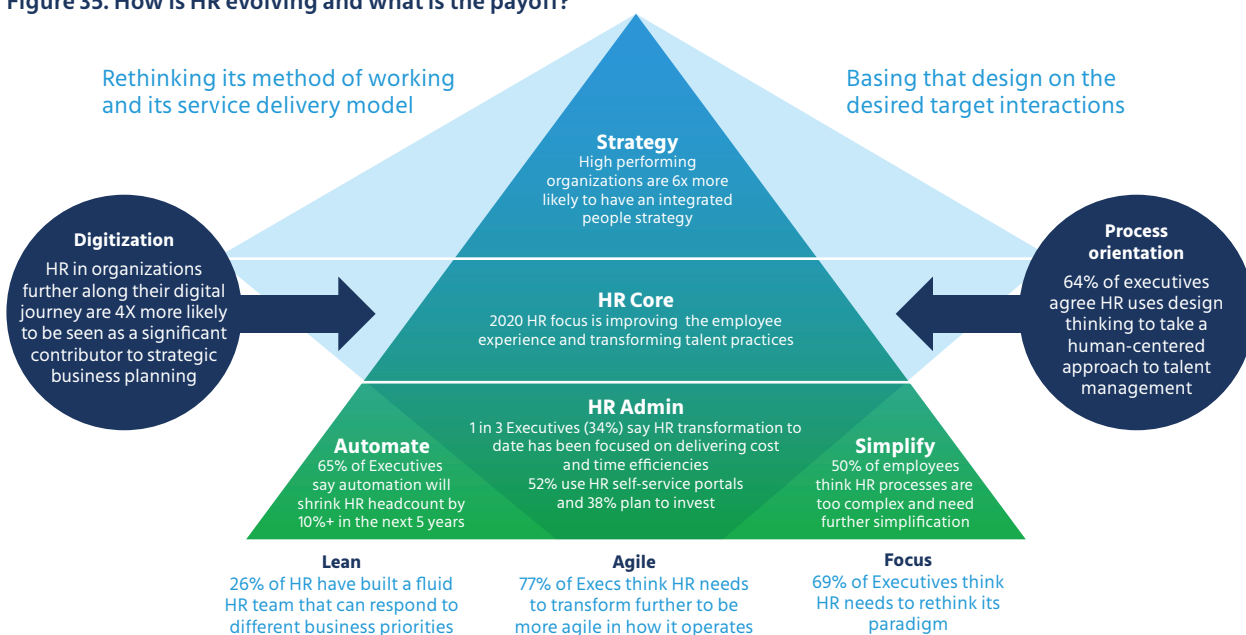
Figure 35. How is HR evolving and what is the payoff?

Rethinking its method of working and its service delivery model

Basing that design on the desired target interactions

Strategy
High performing organizations are 6x more likely to have an integrated people strategy

Digitization
HR in organizations further along their digital journey are 4X more likely to be seen as a significant contributor to strategic business planning

Process orientation
64% of executives agree HR uses design thinking to take a human-centered approach to talent management

HR Core
2020 HR focus is improving the employee experience and transforming talent practices

HR Admin
1 in 3 Executives (34%) say HR transformation to date has been focused on delivering cost and time efficiencies
52% use HR self-service portals and 38% plan to invest

Automate
65% of Executives say automation will shrink HR headcount by 10%+ in the next 5 years

Simplify
50% of employees think HR processes are too complex and need further simplification

Lean
26% of HR have built a fluid HR team that can respond to different business priorities

Agile
77% of Execs think HR needs to transform further to be more agile in how it operates

Focus
69% of Executives think HR needs to rethink its paradigm